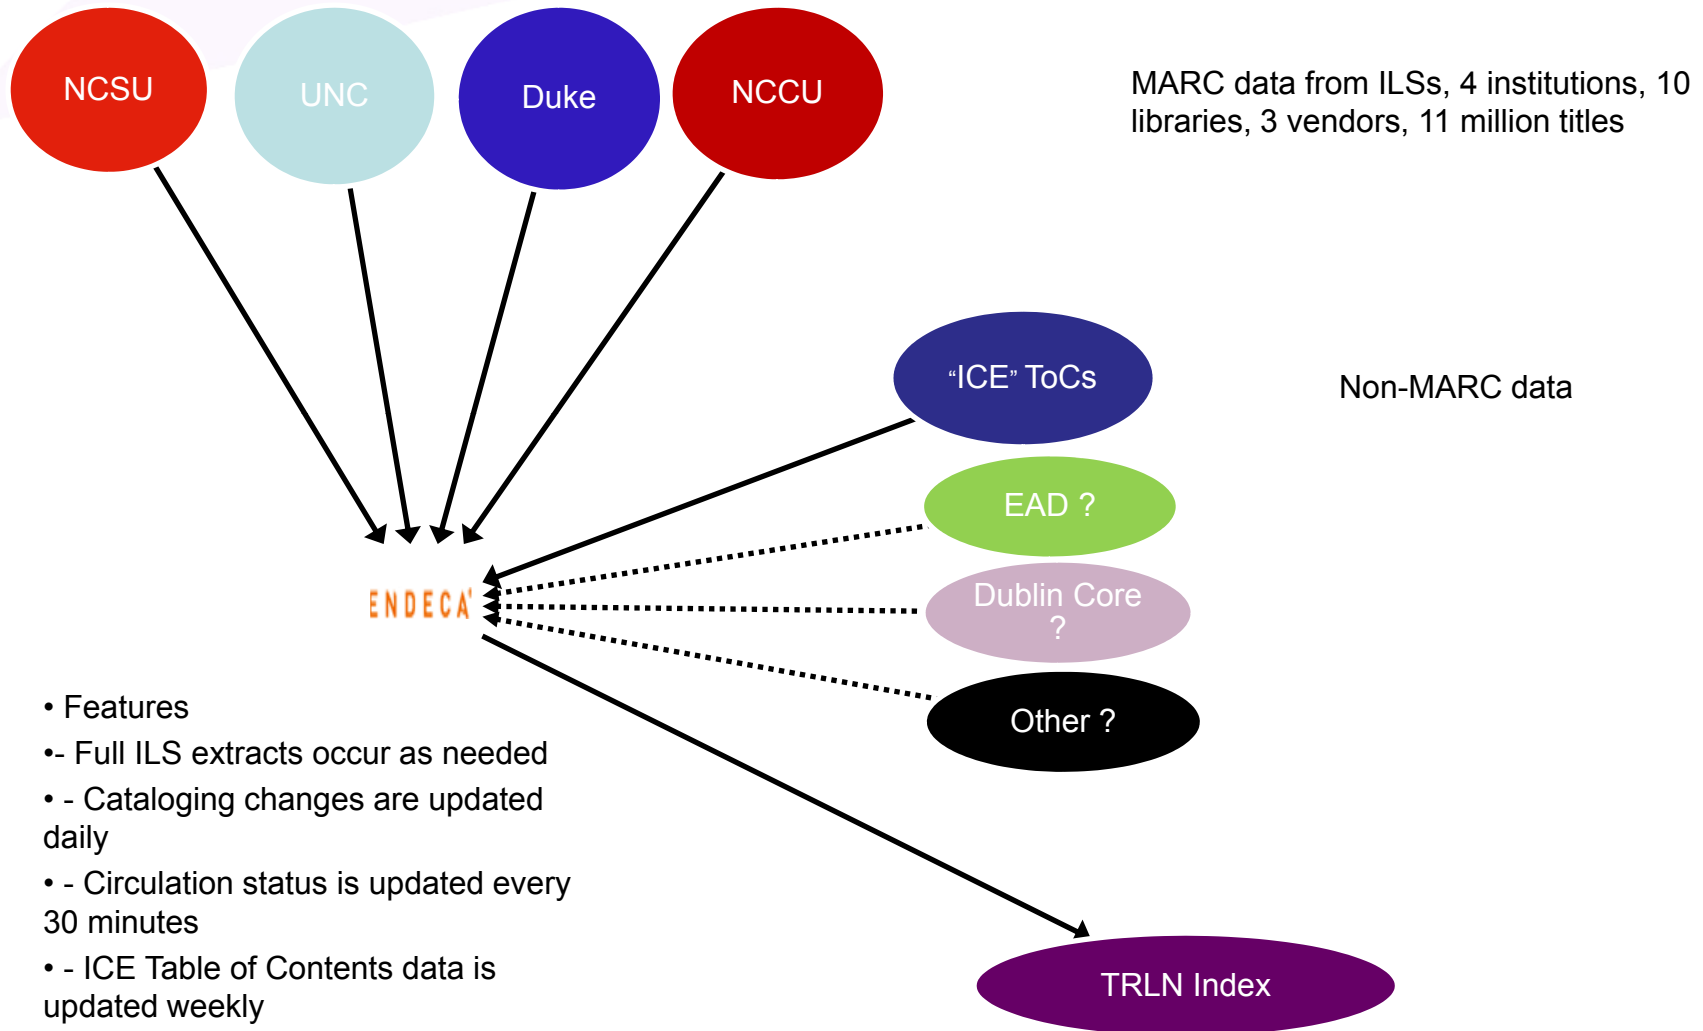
NCSU

UNC

Duke

NCCU

MARC data from ILSs, 4 institutions, 10 libraries, 3 vendors, 11 million titles

"ICE" ToCs

Non-MARC data

EAD ?

ENDECA

Dublin Core ?

Other ?

• Features

•- Full ILS extracts occur as needed

• - Cataloging changes are updated daily

• - Circulation status is updated every 30 minutes

• - ICE Table of Contents data is updated weekly

TRLN Index